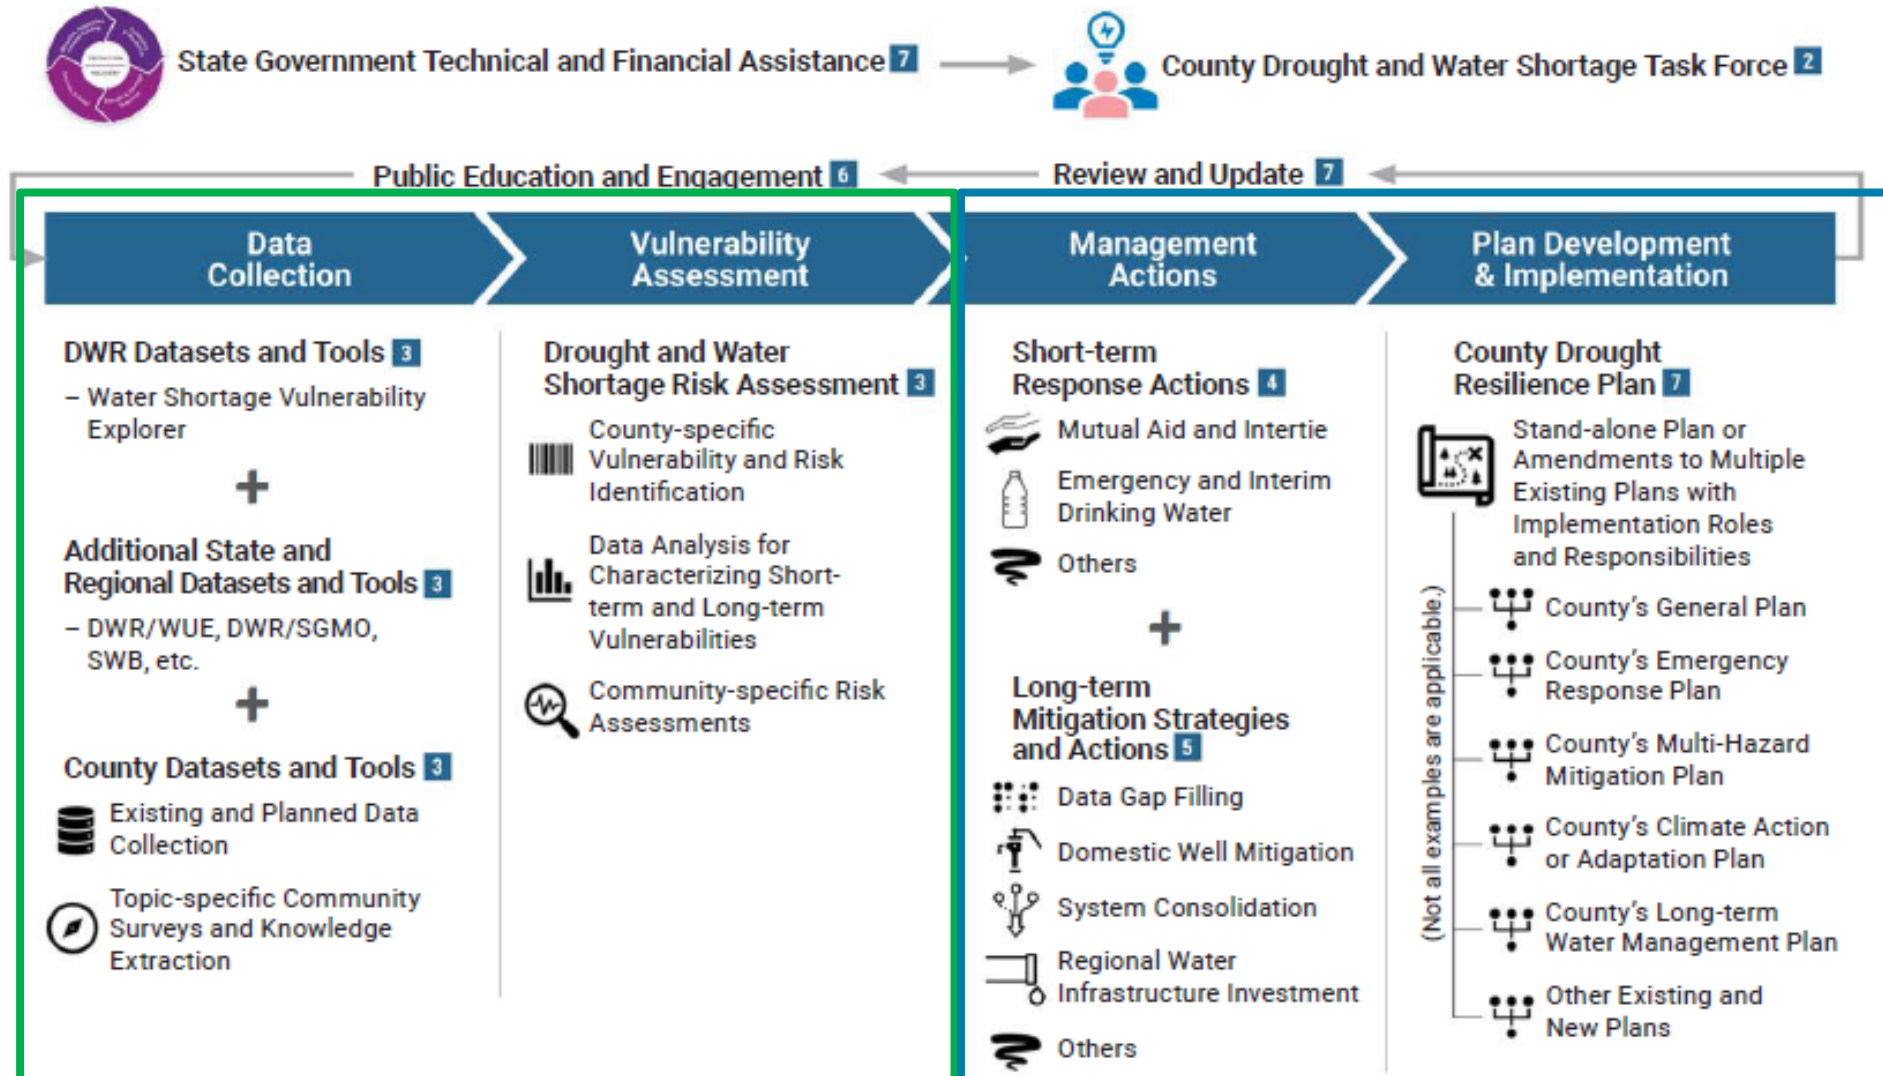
State Government Technical and Financial Assistance 7

County Drought and Water Shortage Task Force 2

Public Education and Engagement 6

Review and Update 7

Data Collection

Vulnerability Assessment

Management Actions

Plan Development & Implementation

DWR Datasets and Tools 3
– Water Shortage Vulnerability Explorer

+

Additional State and Regional Datasets and Tools 3
– DWR/WUE, DWR/SGMO, SWB, etc.

+

County Datasets and Tools 3

Existing and Planned Data Collection

Topic-specific Community Surveys and Knowledge Extraction

Drought and Water Shortage Risk Assessment 3

County-specific Vulnerability and Risk Identification

Data Analysis for Characterizing Short-term and Long-term Vulnerabilities

Community-specific Risk Assessments

Short-term Response Actions 4

Mutual Aid and Intertie

Emergency and Interim Drinking Water

Others

+

Long-term Mitigation Strategies and Actions 5

Data Gap Filling

Domestic Well Mitigation

System Consolidation

Regional Water Infrastructure Investment

Others

County Drought Resilience Plan 7

Stand-alone Plan or Amendments to Multiple Existing Plans with Implementation Roles and Responsibilities

(Not all examples are applicable.)

County's General Plan

County's Emergency Response Plan

County's Multi-Hazard Mitigation Plan

County's Climate Action or Adaptation Plan

County's Long-term Water Management Plan

Other Existing and New Plans